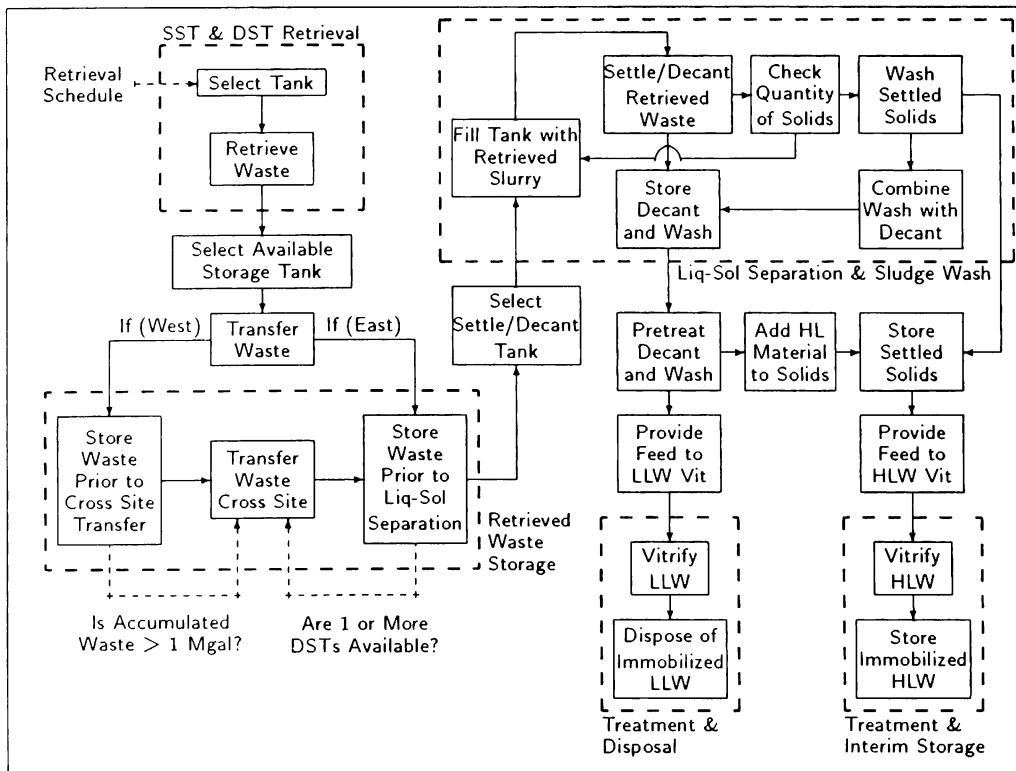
SST & DST Retrieval

Retrieval Schedule

Select Tank

Retrieve Waste

Select Available Storage Tank

Transfer Waste

If (West)

If (East)

Store Waste Prior to Cross Site Transfer

Transfer Waste Cross Site

Store Waste Prior to Liq-Sol Separation

Retrieved Waste Storage

Is Accumulated Waste > 1 Mgal?

Are 1 or More DSTs Available?

Select Settle/Decant Tank

Fill Tank with Retrieved Slurry

Settle/Decant Retrieved Waste

Check Quantity of Solids

Wash Settled Solids

Store Decant and Wash

Combine Wash with Decant

Liq-Sol Separation & Sludge Wash

Pretreat Decant and Wash

Add HL Material to Solids

Store Settled Solids

Provide Feed to LLW Vit

Provide Feed to HLW Vit

Vitrify LLW

Dispose of Immobilized LLW

Treatment & Disposal

Vitrify HLW

Store Immobilized HLW

Treatment & Interim Storage